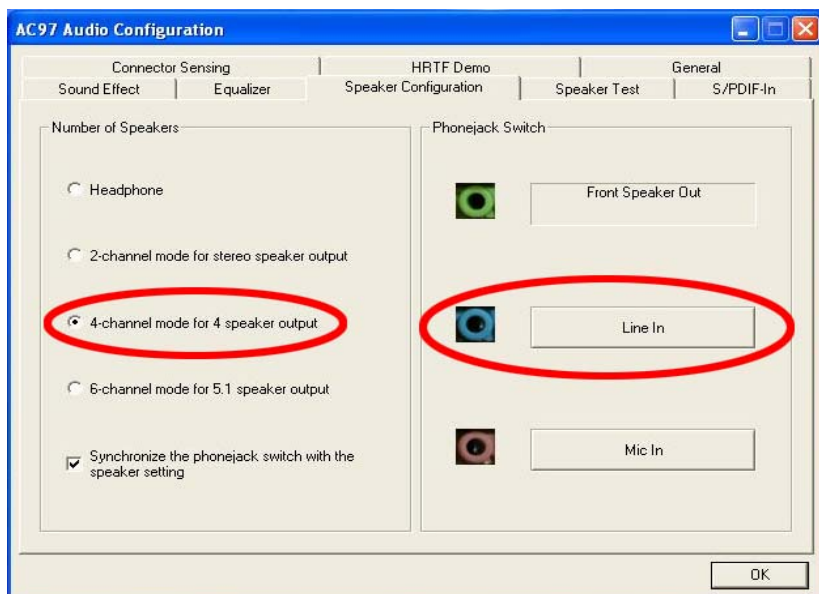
AC97 Audio Configuration

Connector Sensing | HRTF Demo | General
Sound Effect | Equalizer | Speaker Configuration | Speaker Test | S/PDIF-In

Number of Speakers

Headphone

2-channel mode for stereo speaker output

4-channel mode for 4 speaker output

6-channel mode for 5.1 speaker output

Synchronize the phonejack switch with the speaker setting

Phonejack Switch

Front Speaker Out

Line In

Mic In

OK